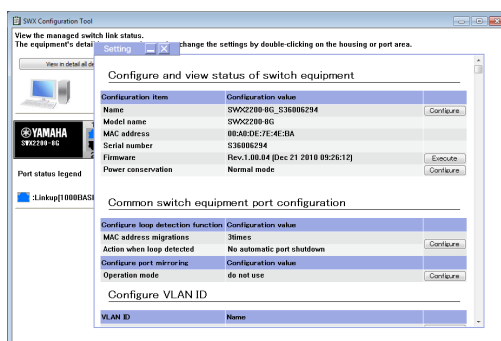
SWX Configuration Tool

View the managed switch link status.
The equipment's detai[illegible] change the settings by double-clicking on the housing or port area.

View in detail all de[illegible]

YAMAHA
SWX2200-8G

Port status legend

:Linkup[1000BASI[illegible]

Setting

Configure and view status of switch equipment

| Configuration item | Configuration value | |
|---|---|---|
| Name | SWX2200-8G_S36006294 | Configure |
| Model name | SWX2200-8G | |
| MAC address | 00:A0:DE:7E:4E:BA | |
| Serial number | S36006294 | |
| Firmware | Rev.1.00.04 [Dec 21 2010 09:26:12] | Execute |
| Power conservation | Normal mode | Configure |

Common switch equipment port configuration

| Configure loop detection function | Configuration value | |
|---|---|---|
| MAC address migrations | 3times | Configure |
| Action when loop detected | No automatic port shutdown | |
| Configure port mirroring | Configuration value | |
| Operation mode | do not use | Configure |

Configure VLAN ID

| VLAN ID | Name |
|---|---|